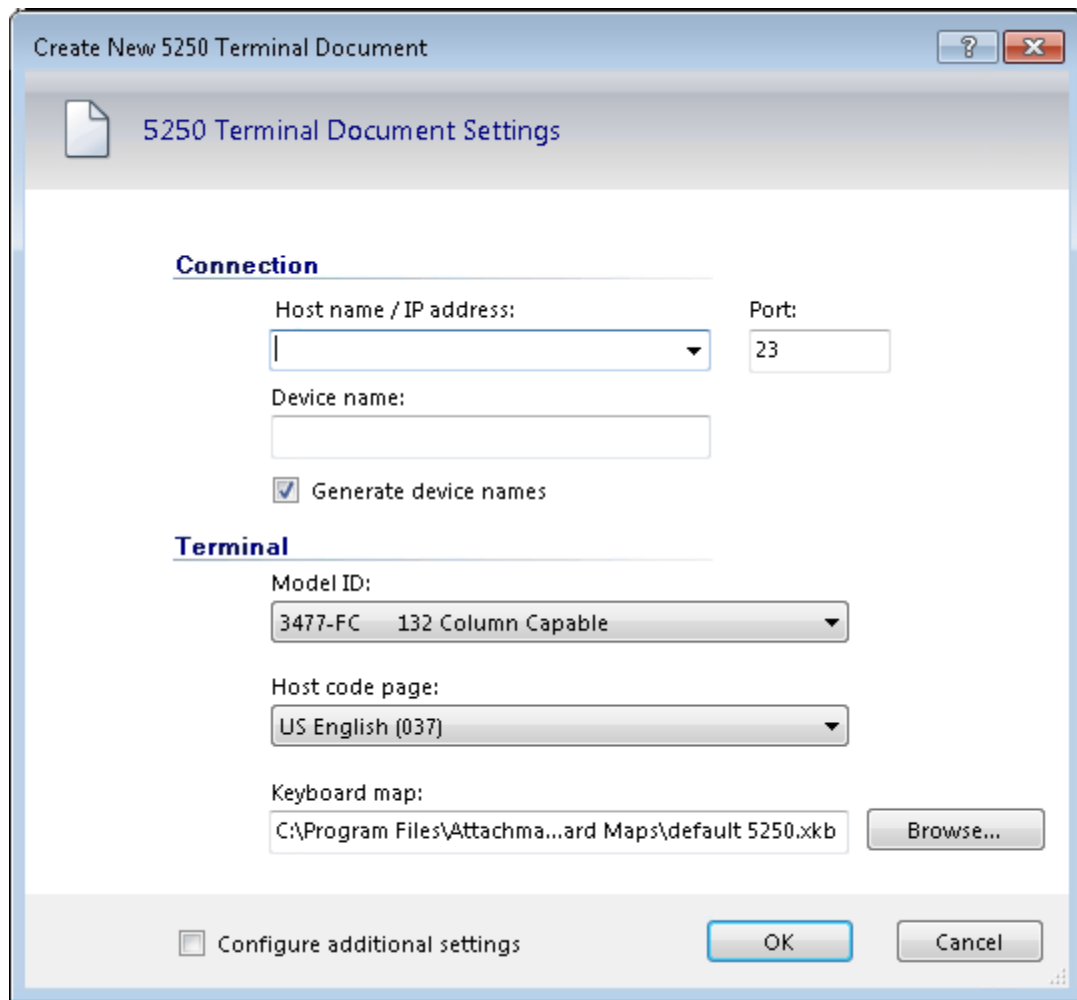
Create New 5250 Terminal Document

?

5250 Terminal Document Settings

Connection

Host name / IP address:

Port:

23

Device name:

Generate device names

Terminal

Model ID:

3477-FC 132 Column Capable

Host code page:

US English (037)

Keyboard map:

C:\Program Files\Attachma...ard Maps\default 5250.xkb

Browse...

Configure additional settings

OK

Cancel